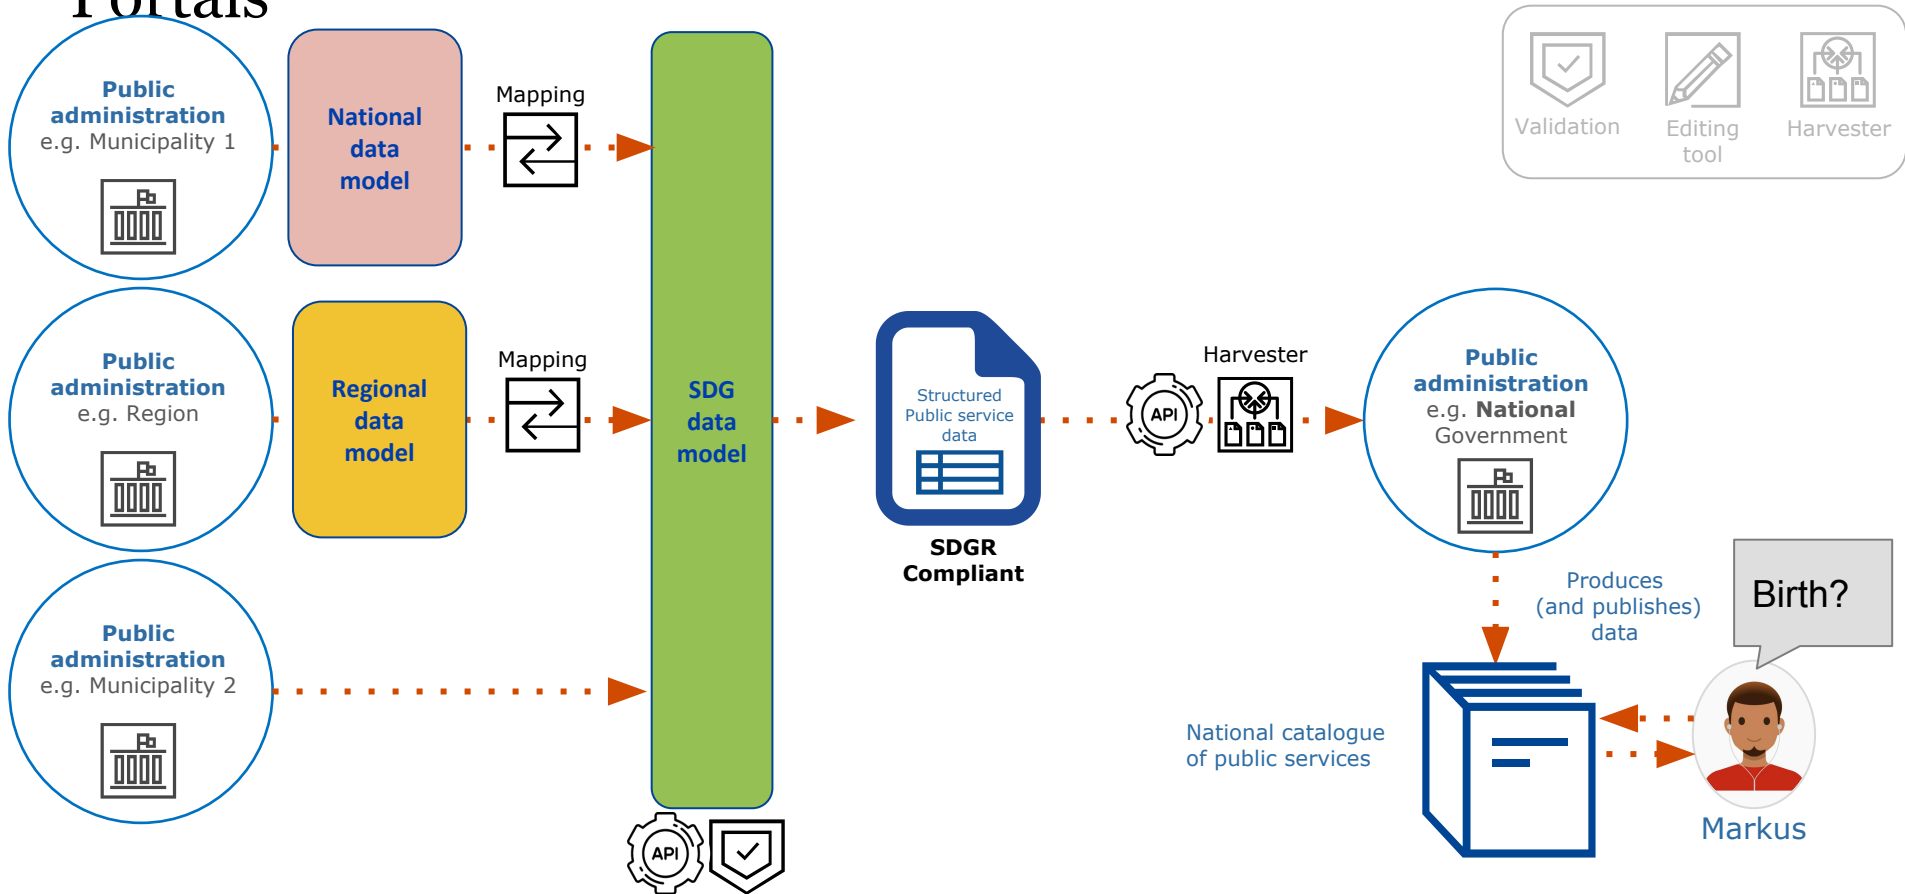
Portals

Public administration e.g. Municipality 1

National data model

Mapping

Validation

Editing tool

Harvester

Public administration e.g. Region

Regional data model

Mapping

SDG data model

Structured Public service data

SDGR Compliant

API

Harvester

Public administration e.g. National Government

Public administration e.g. Municipality 2

Produces (and publishes) data

Birth?

National catalogue of public services

Markus

API